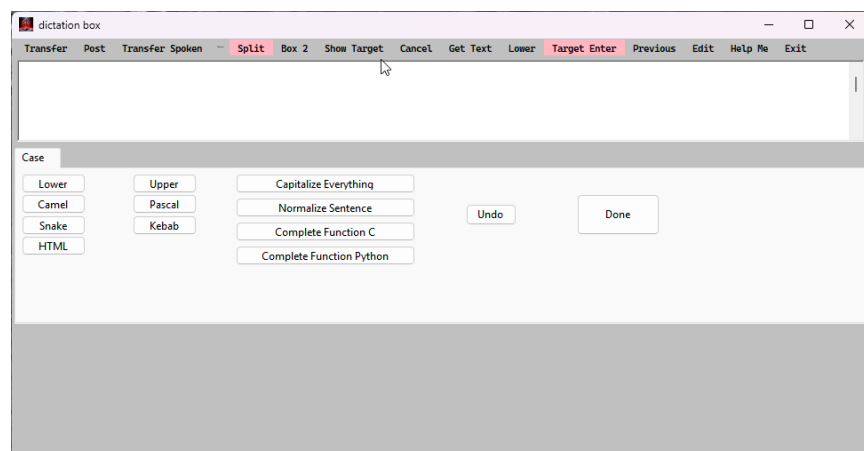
dictation box

Transfer Post Transfer Spoken Split Box 2 Show Target Cancel Get Text Lower Target Enter Previous Edit Help Me Exit

Case

Lower
Camel
Snake
HTML

Upper
Pascal
Kebab

Capitalize Everything
Normalize Sentence
Complete Function C
Complete Function Python

Undo

Done